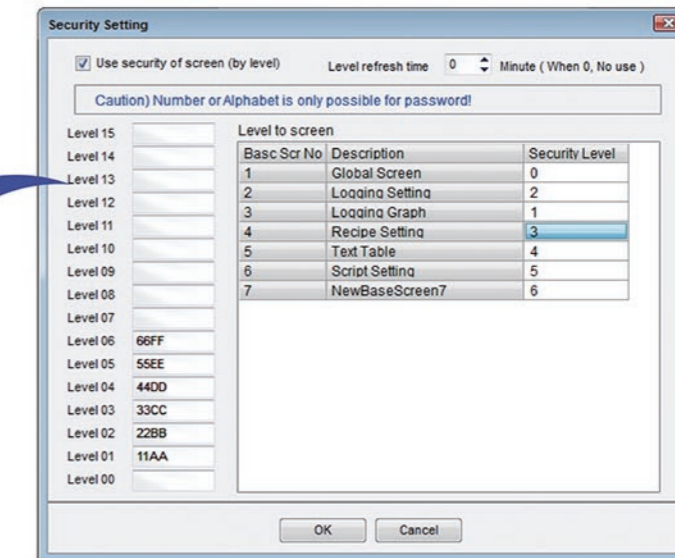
Security Setting

Use security of screen (by level)   Level refresh time   0   Minute ( When 0, No use )

Caution) Number or Alphabet is only possible for password!

Level 15
Level 14
Level 13
Level 12
Level 11
Level 10
Level 09
Level 08
Level 07
Level 06   66FF
Level 05   55EE
Level 04   44DD
Level 03   33CC
Level 02   22BB
Level 01   11AA
Level 00

Level to screen

| Basc Scr No | Description | Security Level |
|---|---|---|
| 1 | Global Screen | 0 |
| 2 | Logging Setting | 2 |
| 3 | Logging Graph | 1 |
| 4 | Recipe Setting | 3 |
| 5 | Text Table | 4 |
| 6 | Script Setting | 5 |
| 7 | NewBaseScreen7 | 6 |

OK   Cancel